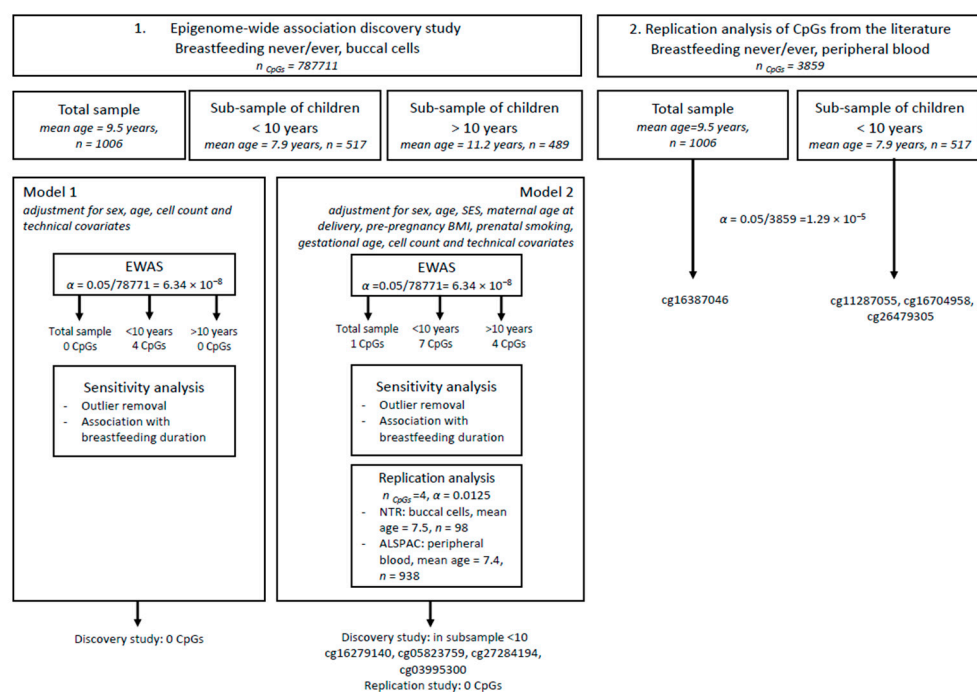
1. Epigenome-wide association discovery study
Breastfeeding never/ever, buccal cells
$n_{CpGs} = 787711$

2. Replication analysis of CpGs from the literature
Breastfeeding never/ever, peripheral blood
$n_{CpGs} = 3859$

Total sample
mean age = 9.5 years, n = 1006

Sub-sample of children
< 10 years
mean age = 7.9 years, n = 517

Sub-sample of children
> 10 years
mean age = 11.2 years, n = 489

Total sample
mean age=9.5 years, n = 1006

Sub-sample of children
< 10 years
mean age = 7.9 years, n = 517

$\alpha = 0.05/3859 = 1.29 \times 10^{-5}$

cg16387046

cg11287055, cg16704958, cg26479305

Model 1
adjustment for sex, age, cell count and technical covariates

EWAS
$\alpha = 0.05/78771 = 6.34 \times 10^{-8}$

Total sample
0 CpGs

<10 years
4 CpGs

>10 years
0 CpGs

Sensitivity analysis
- Outlier removal
- Association with breastfeeding duration

Model 2
adjustment for sex, age, SES, maternal age at delivery, pre-pregnancy BMI, prenatal smoking, gestational age, cell count and technical covariates

EWAS
$\alpha = 0.05/78771 = 6.34 \times 10^{-8}$

Total sample
1 CpGs

<10 years
7 CpGs

>10 years
4 CpGs

Sensitivity analysis
- Outlier removal
- Association with breastfeeding duration

Replication analysis
$n_{CpGs} = 4$, $\alpha = 0.0125$
- NTR: buccal cells, mean age = 7.5, n = 98
- ALSPAC: peripheral blood, mean age = 7.4, n = 938

Discovery study: 0 CpGs

Discovery study: in subsample <10
cg16279140, cg05823759, cg27284194, cg03995300
Replication study: 0 CpGs